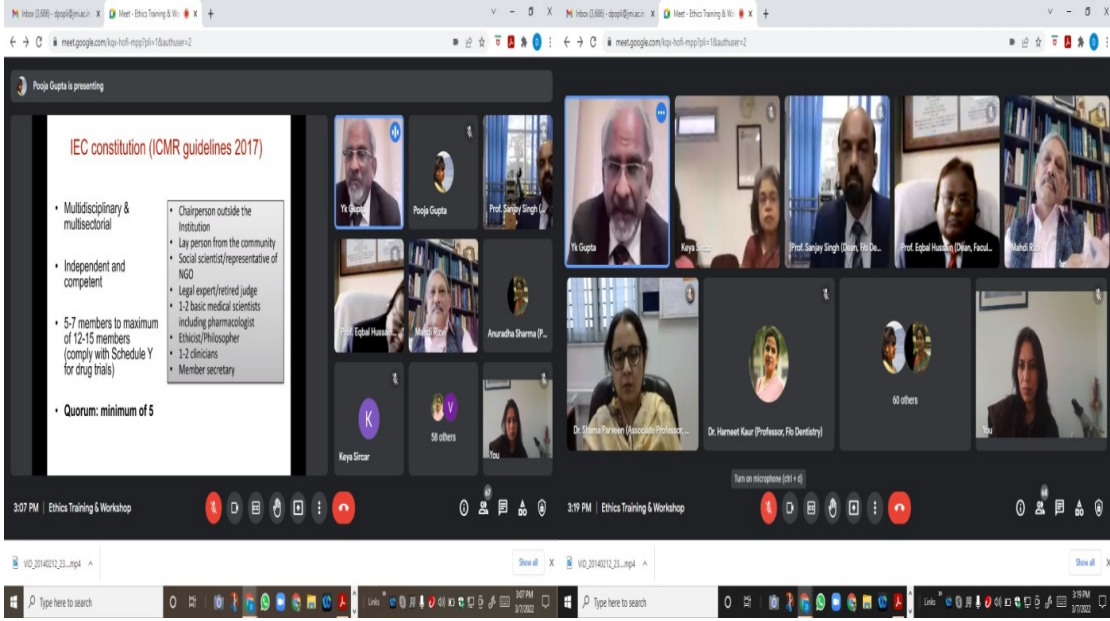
Inbox (3,686) - dpopli@jmi.ac.in
Meet - Ethics Training & Wo
meet.google.com/kqx-hofi-mpp?pli=1&authuser=2

Pooja Gupta is presenting

IEC constitution (ICMR guidelines 2017)

• Multidisciplinary & multisectorial

• Independent and competent

• 5-7 members to maximum of 12-15 members (comply with Schedule Y for drug trials)

• Quorum: minimum of 5

• Chairperson outside the Institution
• Lay person from the community
• Social scientist/representative of NGO
• Legal expert/retired judge
• 1-2 basic medical scientists including pharmacologist
• Ethicist/Philosopher
• 1-2 clinicians
• Member secretary

Yk Gupta
Pooja Gupta
Prof. Sanjay Singh (...
Prof. Eqbal Hussain
Mahdi Rizvi
Anuradha Sharma (P...
Keya Sircar
58 others
You

3:07 PM | Ethics Training & Workshop

VID_20140212_23....mp4
Show all
Type here to search
3:07 PM
3/7/2022

Inbox (3,686) - dpopli@jmi.ac.in
Meet - Ethics Training & Wo
meet.google.com/kqx-hofi-mpp?pli=1&authuser=2

Yk Gupta
Keya Sircar
Prof. Sanjay Singh (Dean, F/o De...
Prof. Eqbal Hussain (Dean, Facul...
Mahdi Rizvi
Dr. Shama Parveen (Associate Professor, ...
Dr. Harneet Kaur (Professor, F/o Dentistry)
60 others
You

Turn on microphone (ctrl + d)

3:19 PM | Ethics Training & Workshop

VID_20140212_23....mp4
Show all
Type here to search
3:19 PM
3/7/2022